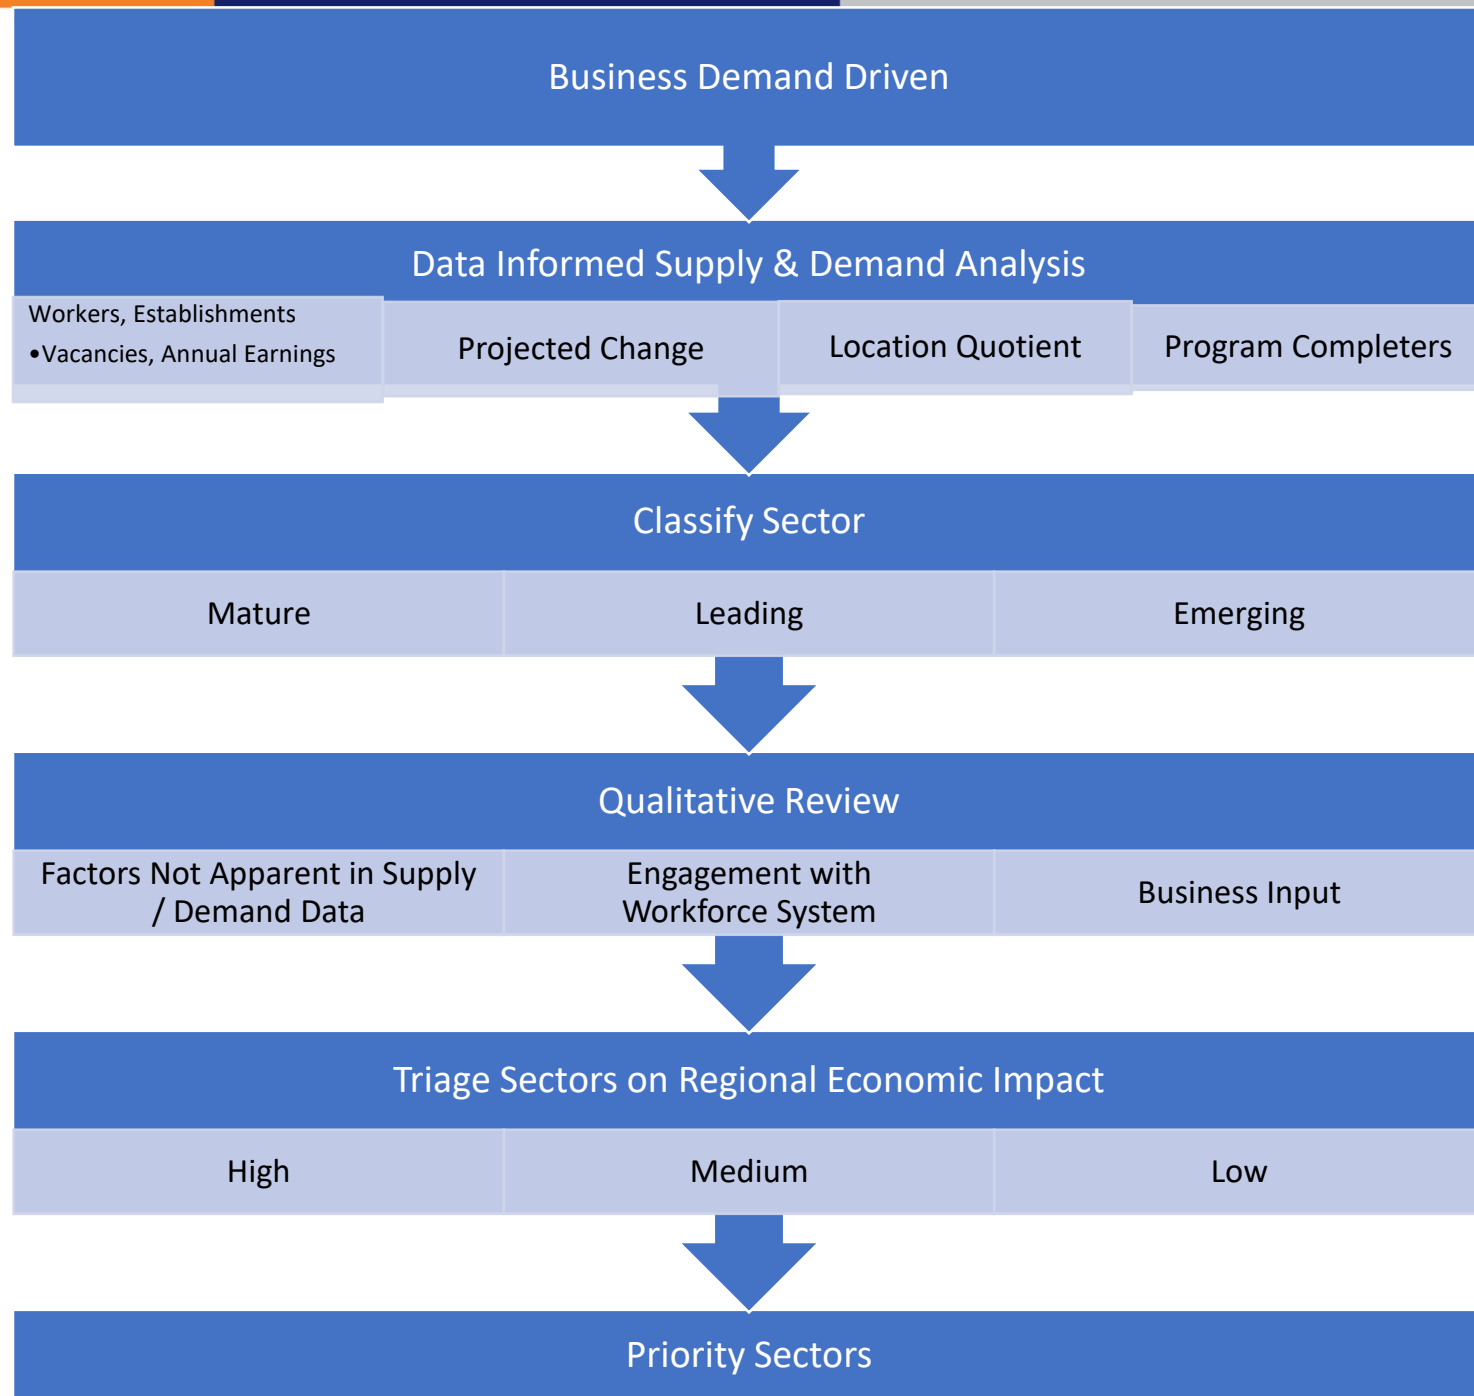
Business Demand Driven

Data Informed Supply & Demand Analysis

Workers, Establishments
•Vacancies, Annual Earnings

Projected Change

Location Quotient

Program Completers

Classify Sector

Mature

Leading

Emerging

Qualitative Review

Factors Not Apparent in Supply / Demand Data

Engagement with Workforce System

Business Input

Triage Sectors on Regional Economic Impact

High

Medium

Low

Priority Sectors